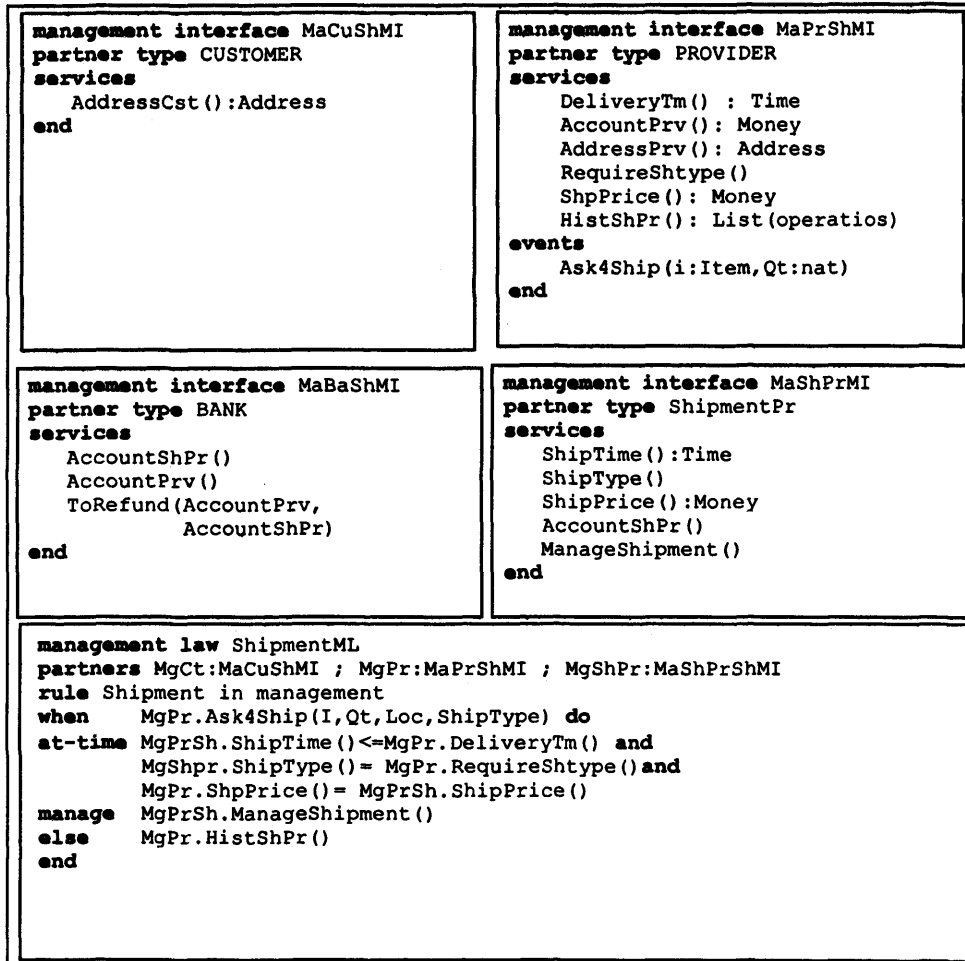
management interface MaCuShMI
partner type CUSTOMER
services
AddressCst():Address
end

management interface MaPrShMI
partner type PROVIDER
services
DeliveryTm() : Time
AccountPrv(): Money
AddressPrv(): Address
RequireShtype()
ShpPrice(): Money
HistShPr(): List(operatios)
events
Ask4Ship(i:Item,Qt:nat)
end

management interface MaBaShMI
partner type BANK
services
AccountShPr()
AccountPrv()
ToRefund(AccountPrv, AccountShPr)
end

management interface MaShPrMI
partner type ShipmentPr
services
ShipTime():Time
ShipType()
ShipPrice():Money
AccountShPr()
ManageShipment()
end

management law ShipmentML
partners MgCt:MaCuShMI ; MgPr:MaPrShMI ; MgShPr:MaShPrShMI
rule Shipment in management
when MgPr.Ask4Ship(I,Qt,Loc,ShipType) do
at-time MgPrSh.ShipTime()<=MgPr.DeliveryTm() and
MgShpr.ShipType()= MgPr.RequireShtype()and
MgPr.ShpPrice()= MgPrSh.ShipPrice()
manage MgPrSh.ManageShipment()
else MgPr.HistShPr()
end